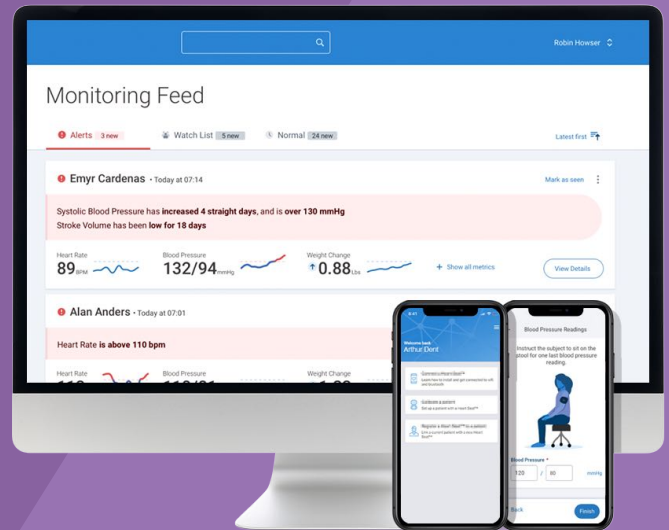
Robin Howser

Monitoring Feed

Alerts 3 new

Watch List 5 new

Normal 24 new

Latest first

Emyr Cardenas • Today at 07:14

Mark as seen

Systolic Blood Pressure has increased 4 straight days, and is over 130 mmHg
Stroke Volume has been low for 18 days

Heart Rate
89 BPM

Blood Pressure
132/94 mmHg

Weight Change
0.88 Lbs

+ Show all metrics

View Details

Alan Anders • Today at 07:01

Heart Rate is above 110 bpm

Heart Rate

Blood Pressure

Weight Change

Welcome back
Arthur Dent

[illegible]

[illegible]

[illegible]

Blood Pressure Readings

Instruct the subject to sit on the stool for one last blood pressure reading.

Blood Pressure *

120 / 80 mmHg

Back

Finish